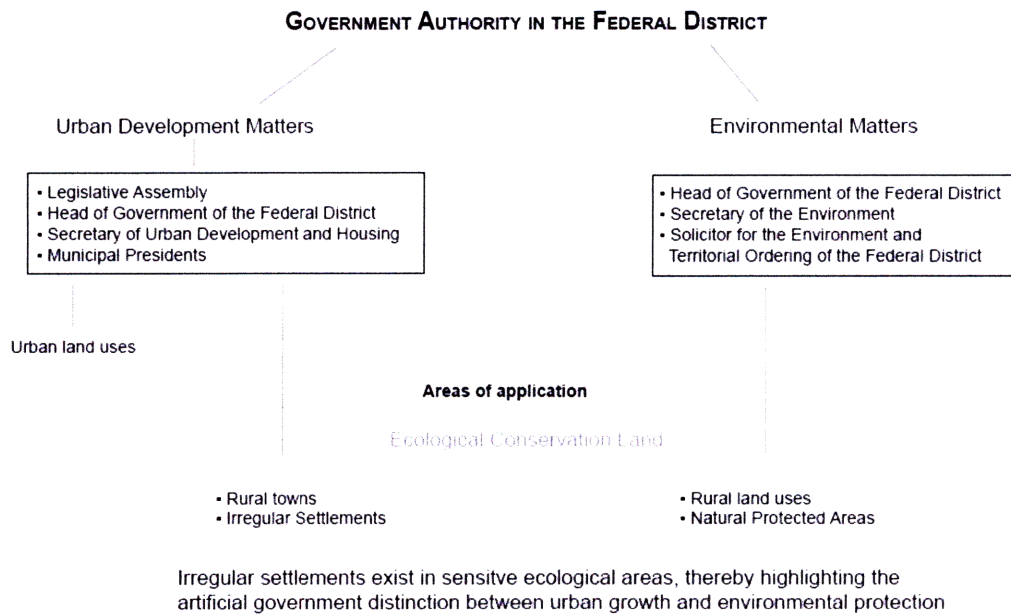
GOVERNMENT AUTHORITY IN THE FEDERAL DISTRICT

Urban Development Matters

Environmental Matters

• Legislative Assembly
• Head of Government of the Federal District
• Secretary of Urban Development and Housing
• Municipal Presidents

• Head of Government of the Federal District
• Secretary of the Environment
• Solicitor for the Environment and Territorial Ordering of the Federal District

Urban land uses

Areas of application

Ecological Conservation Land

• Rural towns
• Irregular Settlements

• Rural land uses
• Natural Protected Areas

Irregular settlements exist in sensitve ecological areas, thereby highlighting the artificial government distinction between urban growth and environmental protection